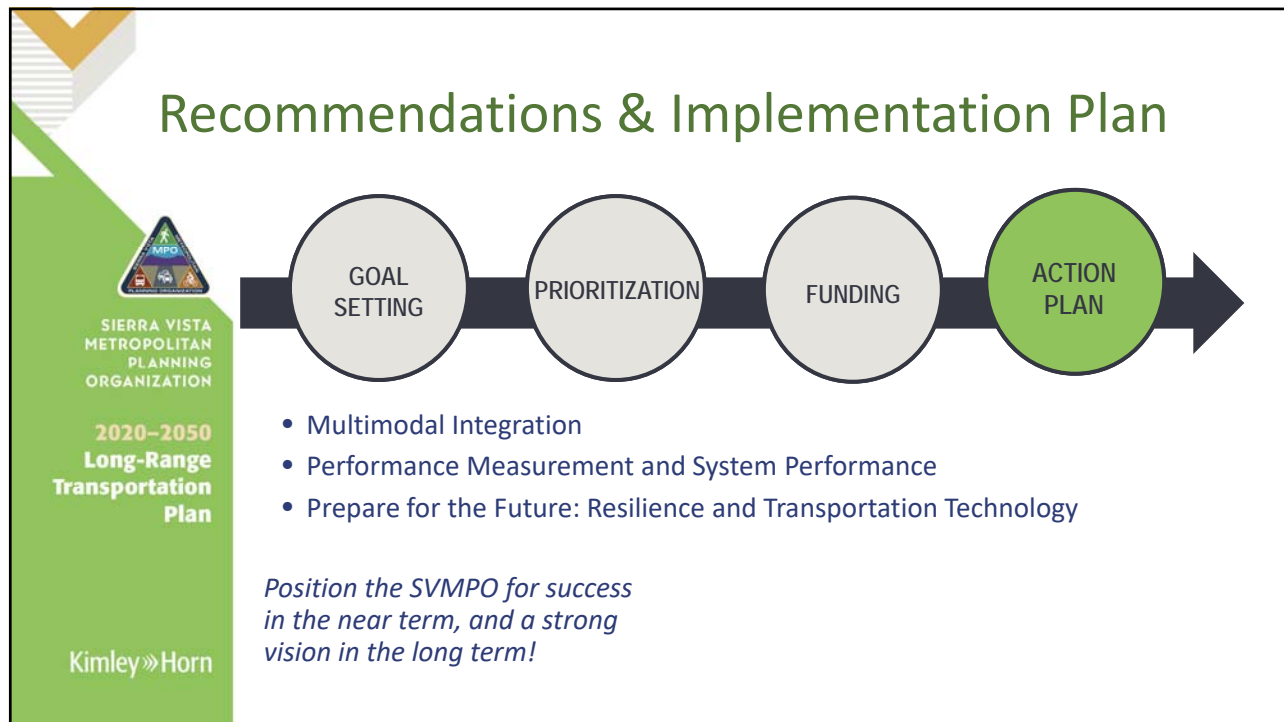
Recommendations & Implementation Plan

MPO

PLANNING ORGANIZATION

SIERRA VISTA METROPOLITAN PLANNING ORGANIZATION

2020–2050 Long-Range Transportation Plan

Kimley»Horn

GOAL SETTING

PRIORITIZATION

FUNDING

ACTION PLAN

• Multimodal Integration
• Performance Measurement and System Performance
• Prepare for the Future: Resilience and Transportation Technology

*Position the SVMPO for success in the near term, and a strong vision in the long term!*